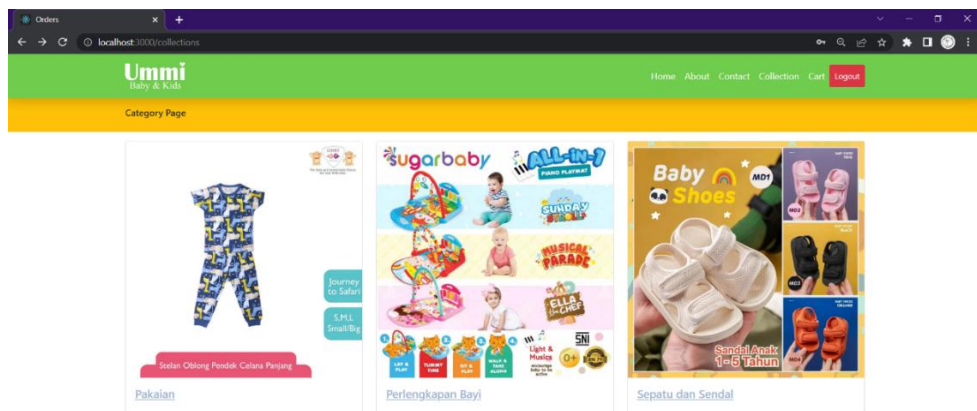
Orders
localhost:3000/collections

Ummi
Baby & Kids

Home About Contact Collection Cart Logout

Category Page

Journey to Safari
S,M,L Small/Big
Stelan Oblong Pendek Celana Panjang
Pakaian

sugarbaby
ALL-IN-1 PIANO PLAYMAT
SUNDAY
MUSICAL PARADE
ELLA the CHEF
Light & Musics
0+
SNI
Perlengkapan Bayi

Baby Shoes
MD1
MD2
MD3
MD4
Sendal Anak 1 - 5 Tahun
Sepatu dan Sendal